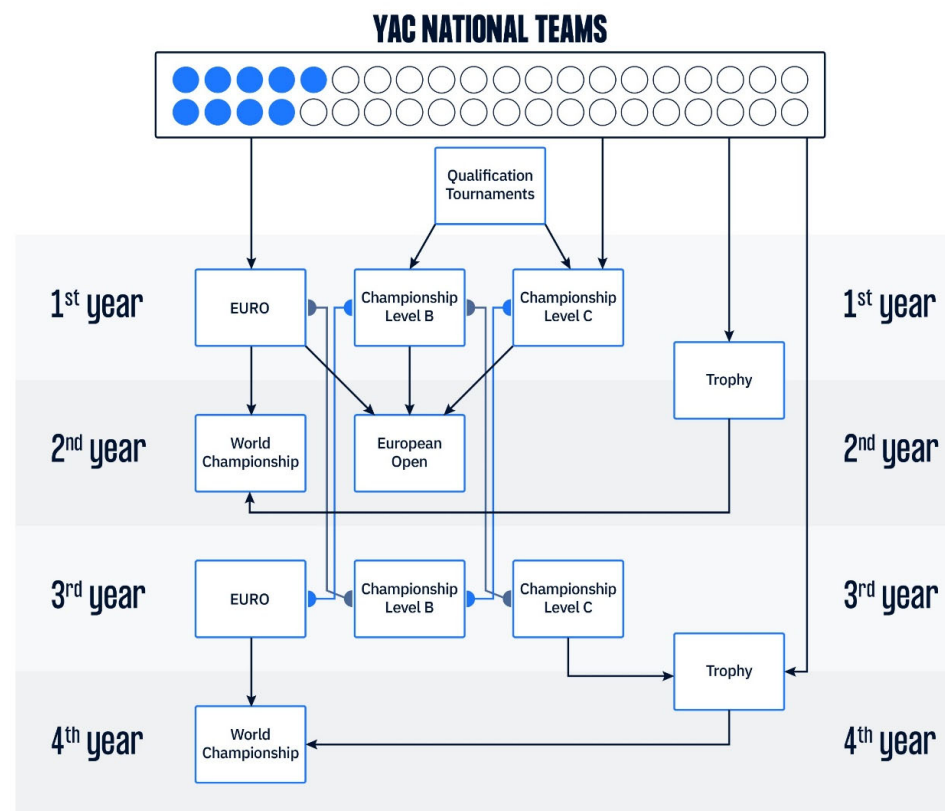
YAC NATIONAL TEAMS

Qualification Tournaments

1$^{st}$ year

EURO

Championship Level B

Championship Level C

1$^{st}$ year

Trophy

2$^{nd}$ year

World Championship

European Open

2$^{nd}$ year

3$^{rd}$ year

EURO

Championship Level B

Championship Level C

3$^{rd}$ year

Trophy

4$^{th}$ year

World Championship

4$^{th}$ year